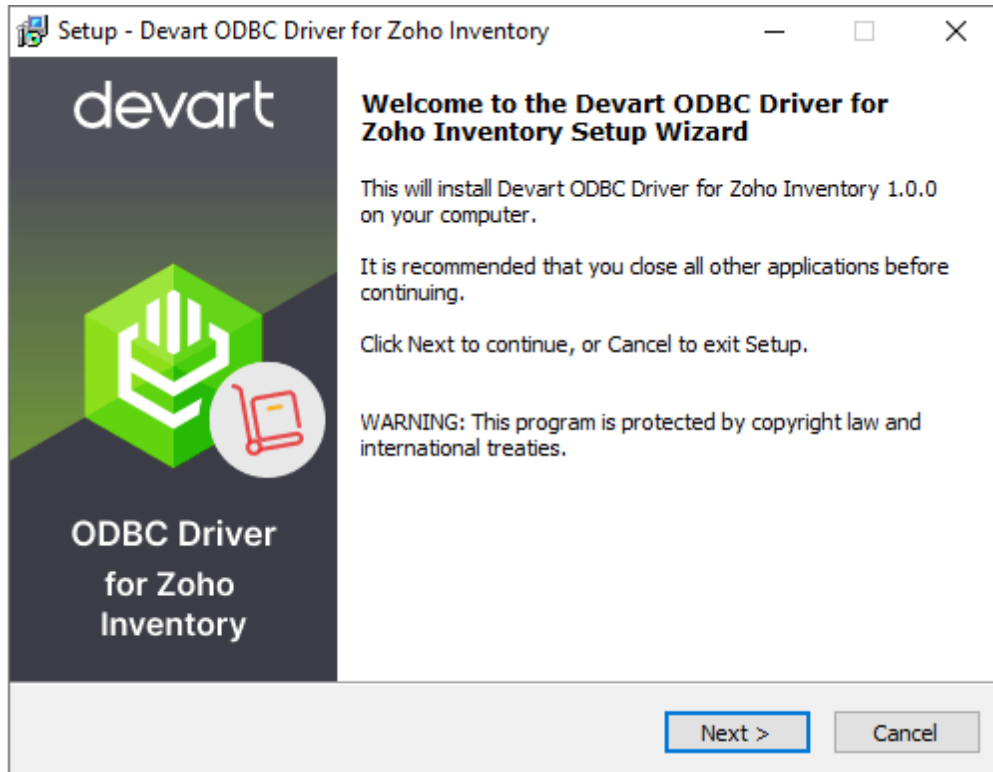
Setup - Devart ODBC Driver for Zoho Inventory

devart

ODBC Driver for Zoho Inventory

Welcome to the Devart ODBC Driver for Zoho Inventory Setup Wizard

This will install Devart ODBC Driver for Zoho Inventory 1.0.0 on your computer.

It is recommended that you close all other applications before continuing.

Click Next to continue, or Cancel to exit Setup.

WARNING: This program is protected by copyright law and international treaties.

Next >

Cancel